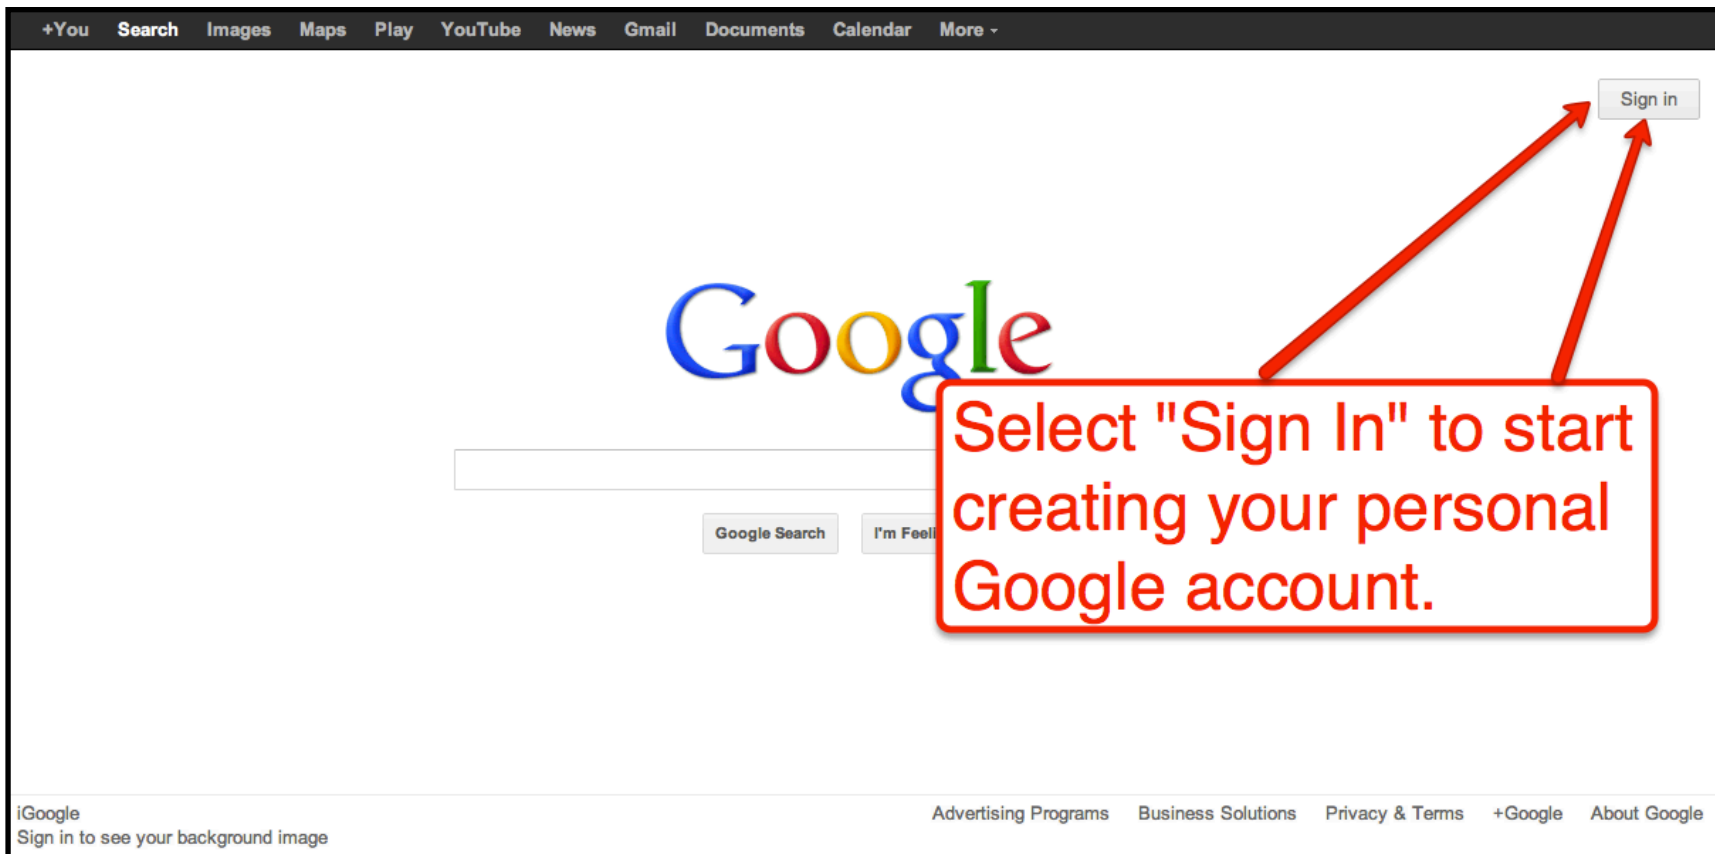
+You Search Images Maps Play YouTube News Gmail Documents Calendar More

Sign in

Google

Google Search I'm Feeli

Select "Sign In" to start creating your personal Google account.

iGoogle
Sign in to see your background image

Advertising Programs Business Solutions Privacy & Terms +Google About Google